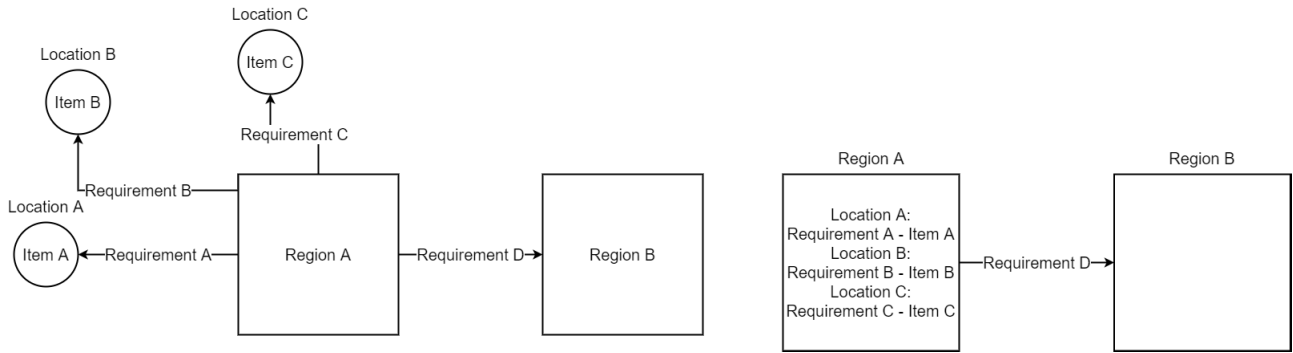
Location C

Item C

Location B

Item B

Requirement C

Requirement B

Location A

Item A

Requirement A

Region A

Requirement D

Region B

Region A

Location A:
Requirement A - Item A
Location B:
Requirement B - Item B
Location C:
Requirement C - Item C

Requirement D

Region B